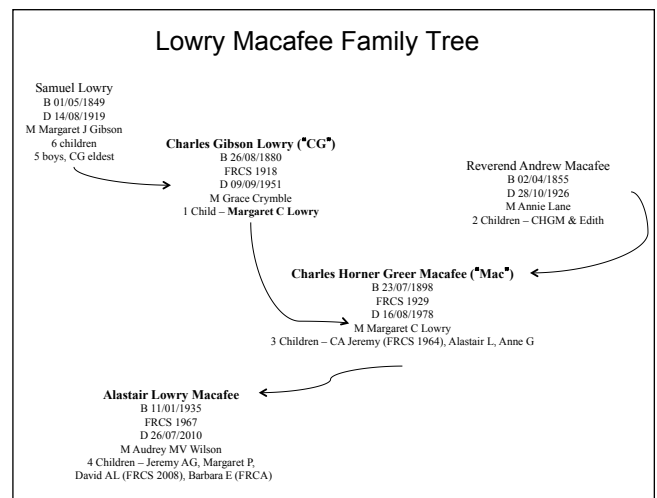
Lowry Macafee Family Tree

Samuel Lowry
B 01/05/1849
D 14/08/1919
M Margaret J Gibson
6 children
5 boys, CG eldest

**Charles Gibson Lowry ("CG")**
B 26/08/1880
FRCS 1918
D 09/09/1951
M Grace Crymble
1 Child – **Margaret C Lowry**

Reverend Andrew Macafee
B 02/04/1855
D 28/10/1926
M Annie Lane
2 Children – CHGM & Edith

**Charles Horner Greer Macafee ("Mac")**
B 23/07/1898
FRCS 1929
D 16/08/1978
M Margaret C Lowry
3 Children – CA Jeremy (FRCS 1964), Alastair L, Anne G

**Alastair Lowry Macafee**
B 11/01/1935
FRCS 1967
D 26/07/2010
M Audrey MV Wilson
4 Children – Jeremy AG, Margaret P, David AL (FRCS 2008), Barbara E (FRCA)